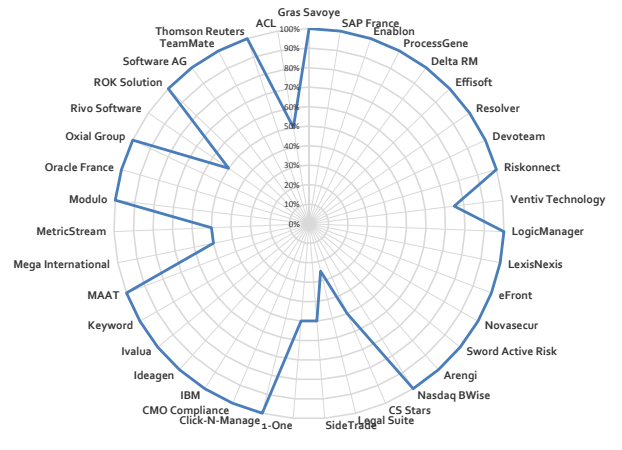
Gras Savoye
ACL
SAP France
Thomson Reuters TeamMate
Enablon
ProcessGene
Software AG
Delta RM
ROK Solution
Effisoft
Rivo Software
Resolver
Oxial Group
Devoteam
Oracle France
Riskonnect
Ventiv Technology
Modulo
MetricStream
LogicManager
Mega International
LexisNexis
MAAT
eFront
Keyword
Novasecur
Ivalua
Sword Active Risk
Ideagen
Arengi
IBM
Nasdaq BWise
CMO Compliance
CS Stars
Click-N-Manage
Legal Suite
1-One
SideTrade
100%
90%
80%
70%
60%
50%
40%
30%
20%
10%
0%